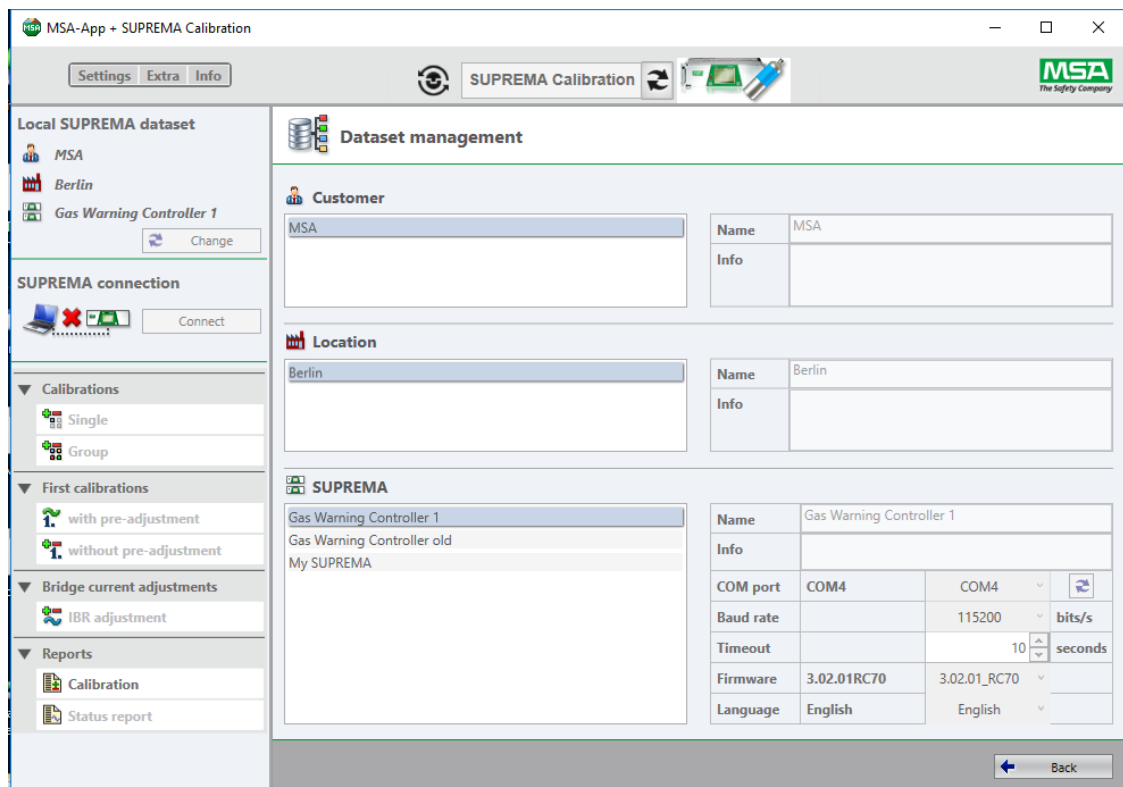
MSA-App + SUPREMA Calibration

Settings Extra Info

SUPREMA Calibration

MSA
The Safety Company

Local SUPREMA dataset
MSA
Berlin
Gas Warning Controller 1
Change

SUPREMA connection
Connect

Calibrations
Single
Group

First calibrations
with pre-adjustment
without pre-adjustment

Bridge current adjustments
IBR adjustment

Reports
Calibration
Status report

Dataset management

Customer
MSA

| Name | MSA |
|---|---|
| Info | |

Location
Berlin

| Name | Berlin |
|---|---|
| Info | |

SUPREMA
Gas Warning Controller 1
Gas Warning Controller old
My SUPREMA

| Name | Gas Warning Controller 1 | | |
|---|---|---|---|
| Info | | | |
| COM port | COM4 | COM4 | |
| Baud rate | | 115200 | bits/s |
| Timeout | | 10 | seconds |
| Firmware | 3.02.01RC70 | 3.02.01_RC70 | |
| Language | English | English | |

Back